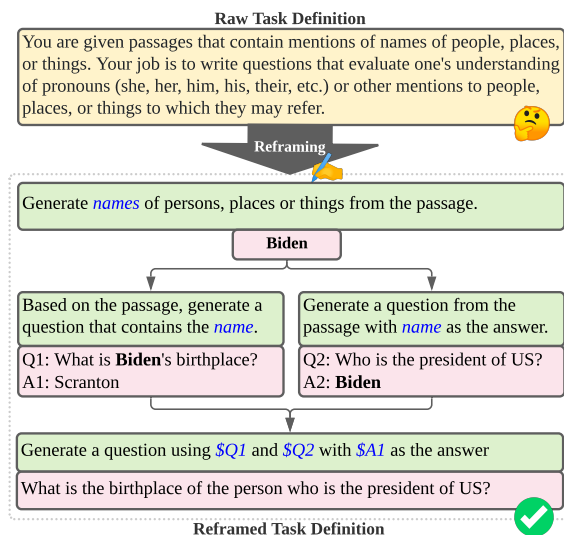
Raw Task Definition

You are given passages that contain mentions of names of people, places, or things. Your job is to write questions that evaluate one's understanding of pronouns (she, her, him, his, their, etc.) or other mentions to people, places, or things to which they may refer.

Reframing

Generate names of persons, places or things from the passage.

Biden

Based on the passage, generate a question that contains the name.

Q1: What is Biden's birthplace?
A1: Scranton

Generate a question from the passage with name as the answer.

Q2: Who is the president of US?
A2: Biden

Generate a question using $Q1 and $Q2 with $A1 as the answer

What is the birthplace of the person who is the president of US?

Reframed Task Definition